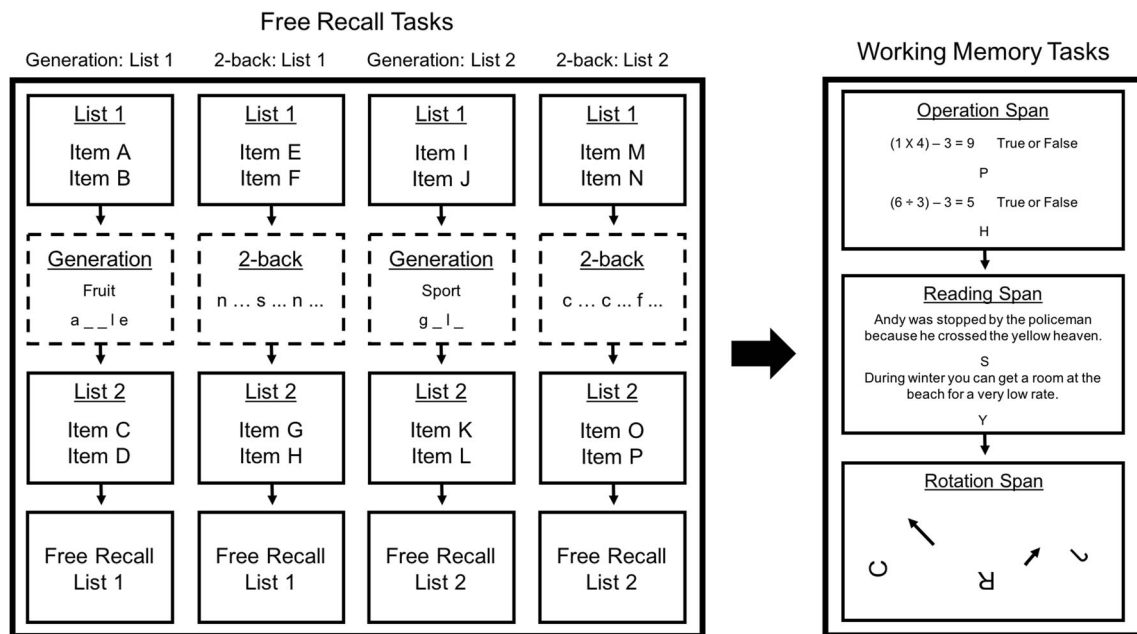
Free Recall Tasks

Generation: List 1

List 1
Item A
Item B

Generation
Fruit
a _ _ l e

List 2
Item C
Item D

Free Recall
List 1

2-back: List 1

List 1
Item E
Item F

2-back
n … s … n …

List 2
Item G
Item H

Free Recall
List 1

Generation: List 2

List 1
Item I
Item J

Generation
Sport
g _ l _

List 2
Item K
Item L

Free Recall
List 2

2-back: List 2

List 1
Item M
Item N

2-back
c … c … f …

List 2
Item O
Item P

Free Recall
List 2

Working Memory Tasks

Operation Span
$(1 \times 4) - 3 = 9$ True or False
P
$(6 \div 3) - 3 = 5$ True or False
H

Reading Span
Andy was stopped by the policeman because he crossed the yellow heaven.
S
During winter you can get a room at the beach for a very low rate.
Y

Rotation Span
C R J